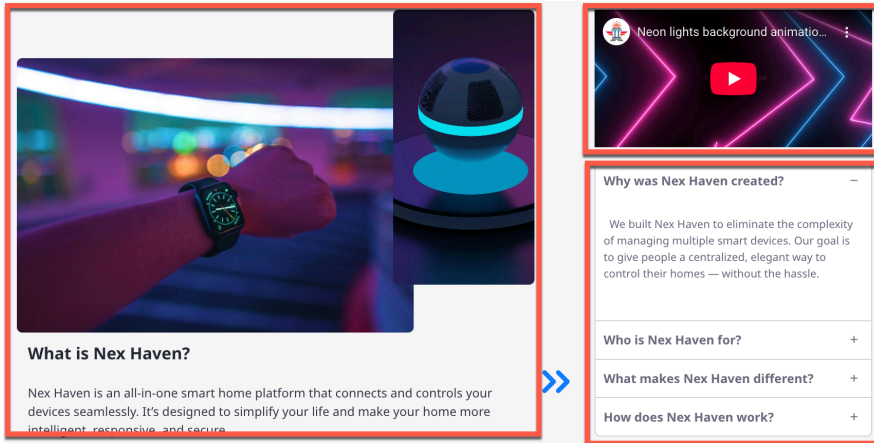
What is Nex Haven?

Nex Haven is an all-in-one smart home platform that connects and controls your devices seamlessly. It's designed to simplify your life and make your home more intelligent, responsive, and secure.

Neon lights background animatio...

Why was Nex Haven created? −

We built Nex Haven to eliminate the complexity of managing multiple smart devices. Our goal is to give people a centralized, elegant way to control their homes — without the hassle.

Who is Nex Haven for? +

What makes Nex Haven different? +

How does Nex Haven work? +